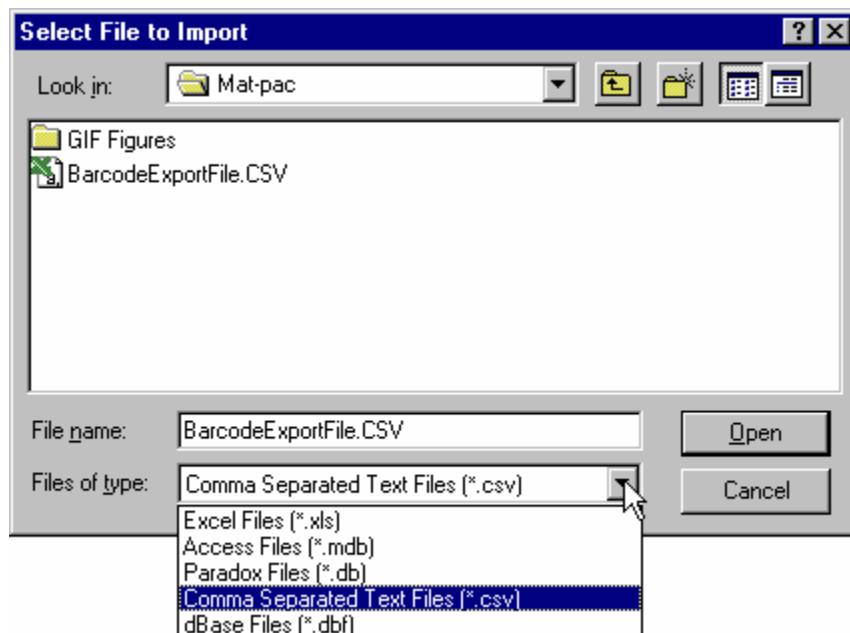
Select File to Import

Look in: Mat-pac

GIF Figures
BarcodeExportFile.CSV

File name: BarcodeExportFile.CSV

Files of type: Comma Separated Text Files (*.csv)

Open

Cancel

Excel Files (*.xls)
Access Files (*.mdb)
Paradox Files (*.db)
Comma Separated Text Files (*.csv)
dBase Files (*.dbf)